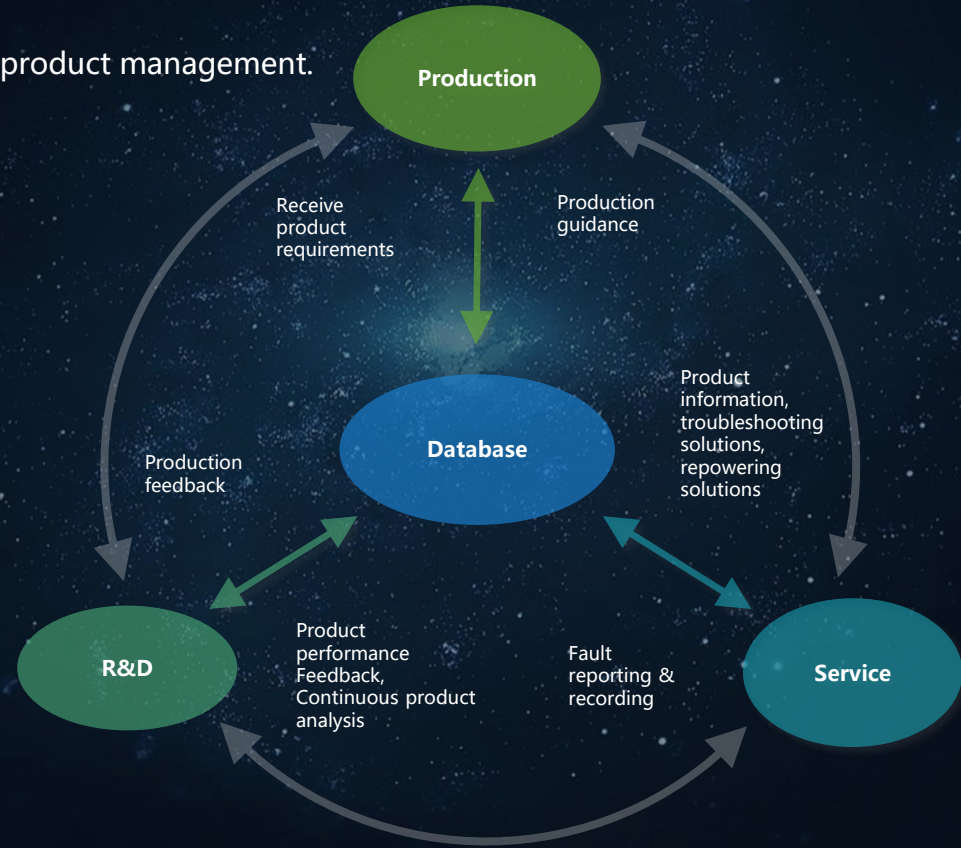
product management.

Production

Receive product requirements

Production guidance

Product information, troubleshooting solutions, repowering solutions

Database

Production feedback

R&D

Product performance Feedback, Continuous product analysis

Fault reporting & recording

Service